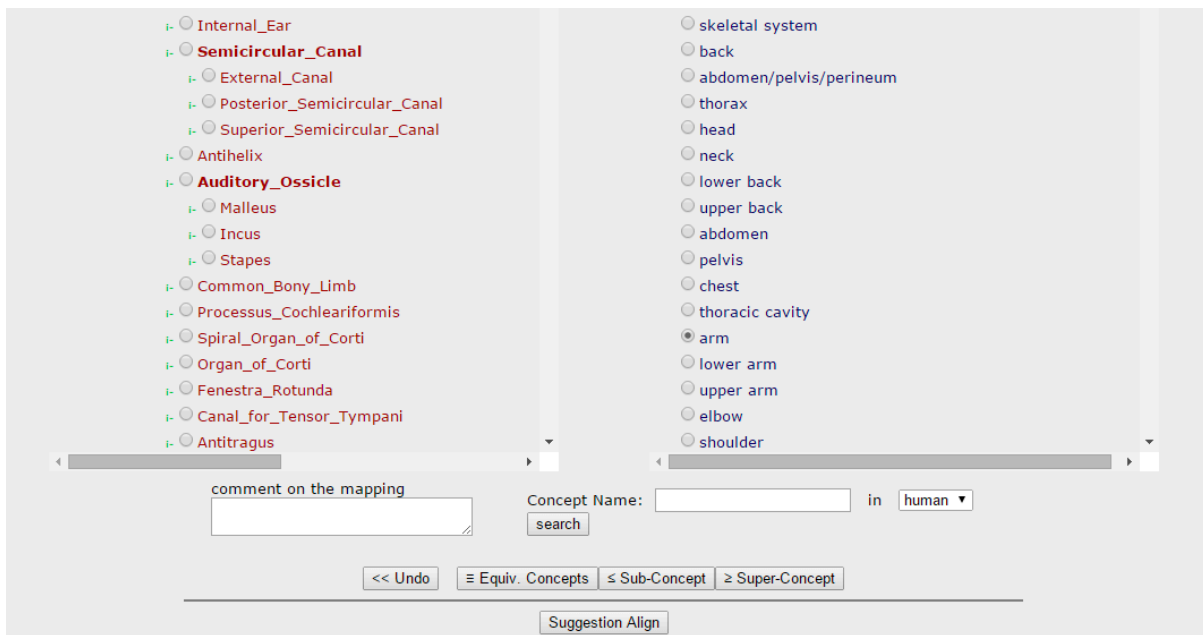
i- Internal_Ear
i- Semicircular_Canal
i- External_Canal
i- Posterior_Semicircular_Canal
i- Superior_Semicircular_Canal
i- Antihelix
i- Auditory_Ossicle
i- Malleus
i- Incus
i- Stapes
i- Common_Bony_Limb
i- Processus_Cochleariformis
i- Spiral_Organ_of_Corti
i- Organ_of_Corti
i- Fenestra_Rotunda
i- Canal_for_Tensor_Tympani
i- Antitragus

skeletal system
back
abdomen/pelvis/perineum
thorax
head
neck
lower back
upper back
abdomen
pelvis
chest
thoracic cavity
arm
lower arm
upper arm
elbow
shoulder

comment on the mapping

Concept Name: in human

search

<< Undo ≡ Equiv. Concepts ≤ Sub-Concept ≥ Super-Concept

Suggestion Align